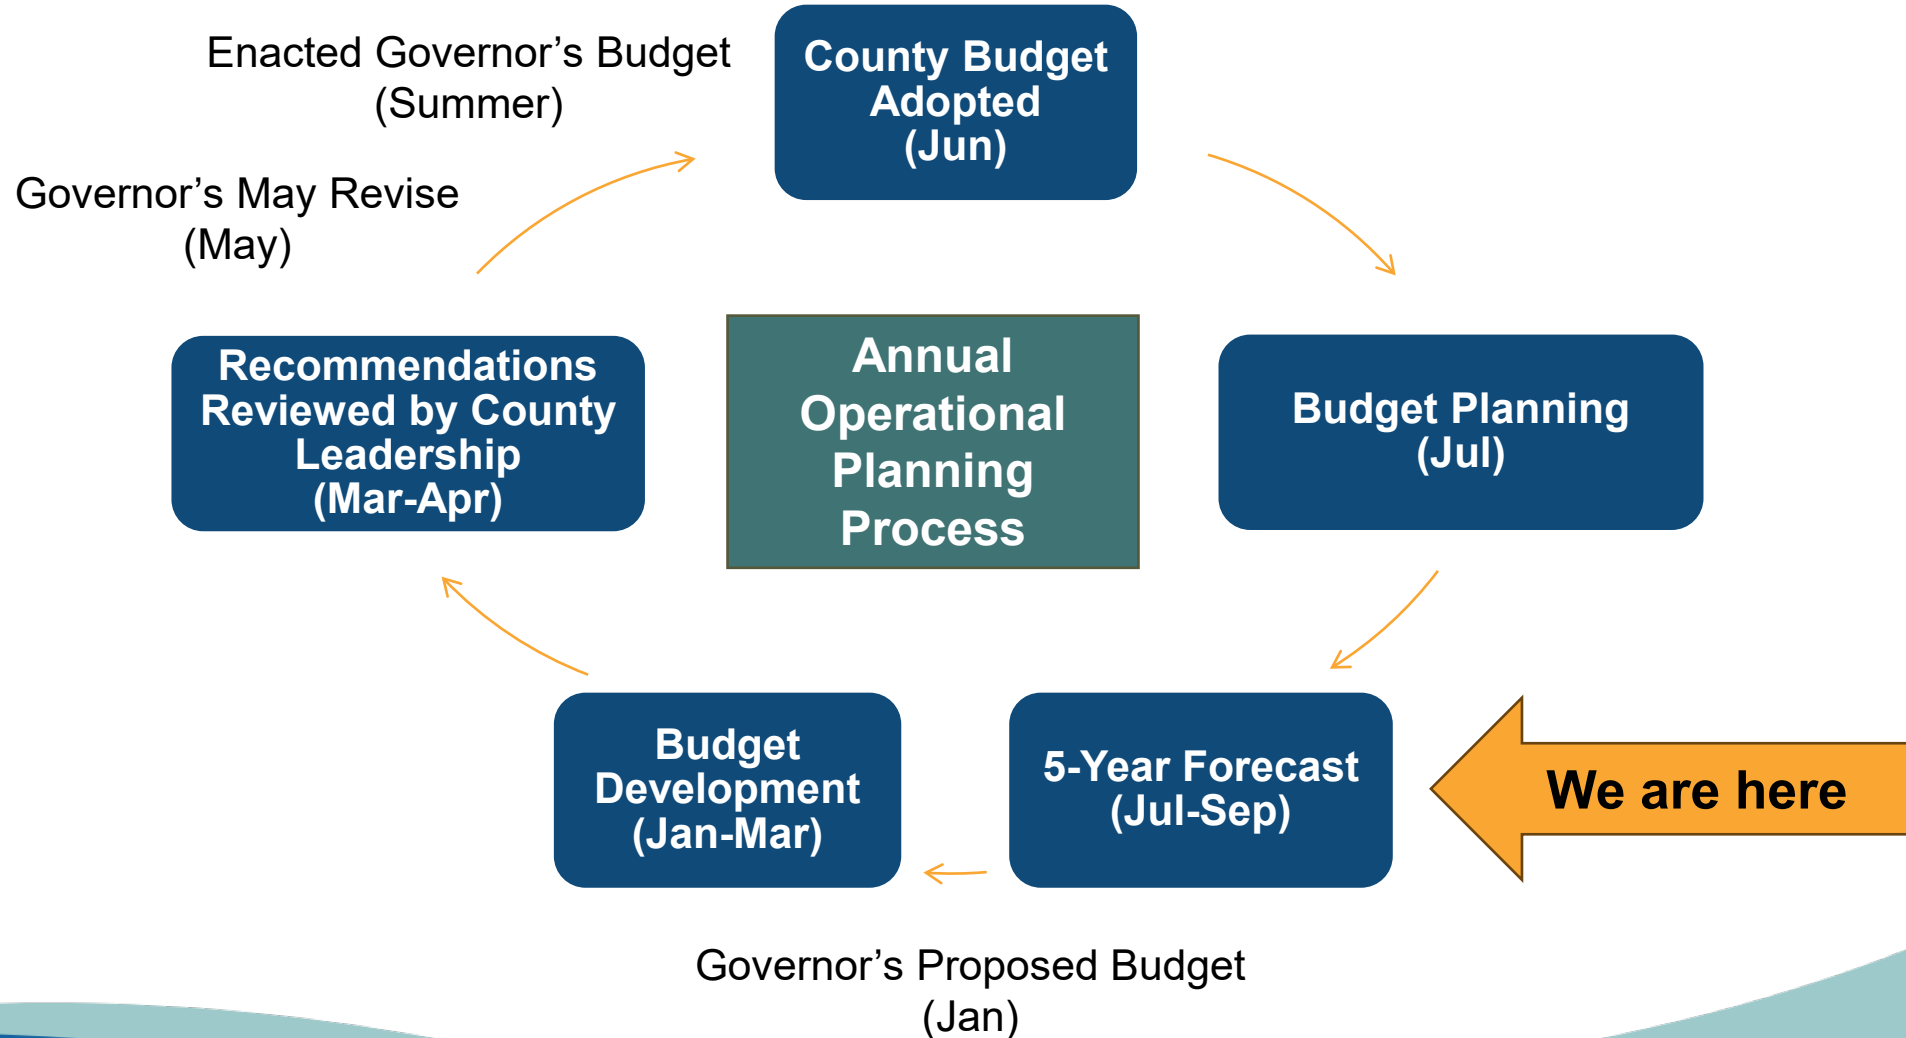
Enacted Governor’s Budget (Summer)

County Budget Adopted (Jun)

Governor’s May Revise (May)

Annual Operational Planning Process

Recommendations Reviewed by County Leadership (Mar-Apr)

Budget Planning (Jul)

Budget Development (Jan-Mar)

5-Year Forecast (Jul-Sep)

We are here

Governor’s Proposed Budget (Jan)